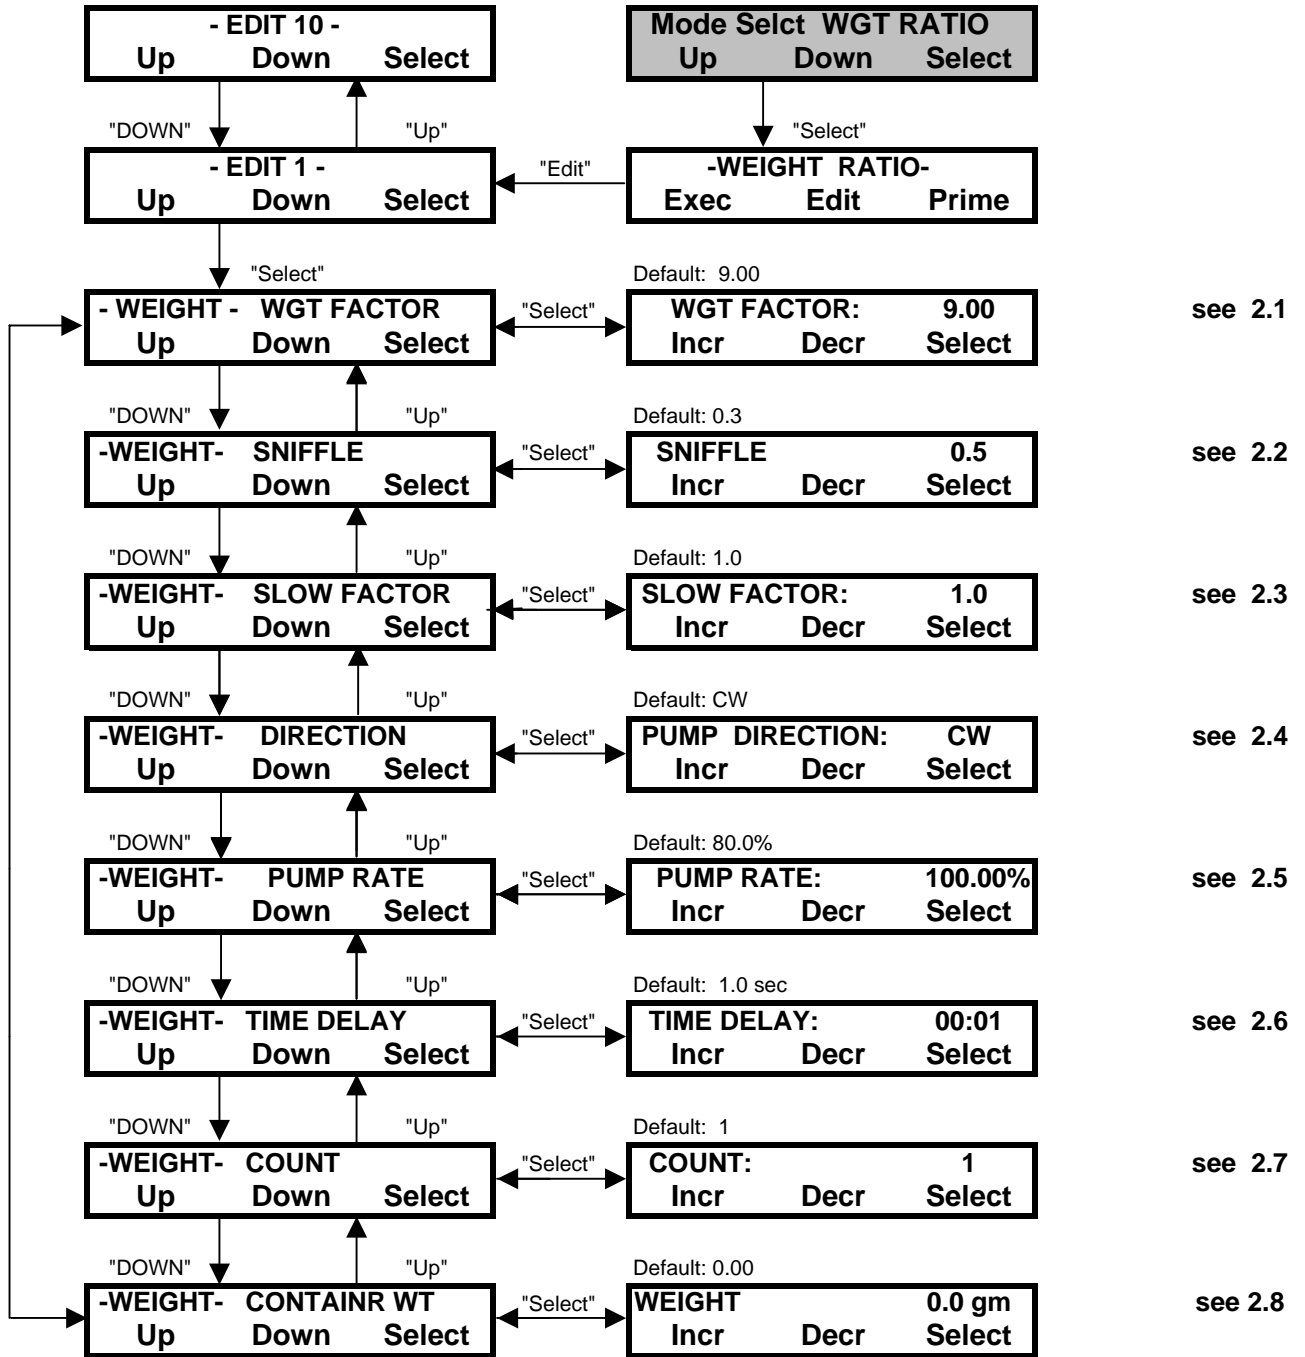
- EDIT 10 -
Up Down Select

Mode Selct WGT RATIO
Up Down Select

"DOWN" "Up"

"Select"

- EDIT 1 -
Up Down Select

"Edit"

-WEIGHT RATIO-
Exec Edit Prime

"Select"

Default: 9.00

- WEIGHT - WGT FACTOR
Up Down Select

"Select"

WGT FACTOR: 9.00
Incr Decr Select

see 2.1

"DOWN" "Up"

Default: 0.3

-WEIGHT- SNIFFLE
Up Down Select

"Select"

SNIFFLE 0.5
Incr Decr Select

see 2.2

"DOWN" "Up"

Default: 1.0

-WEIGHT- SLOW FACTOR
Up Down Select

"Select"

SLOW FACTOR: 1.0
Incr Decr Select

see 2.3

"DOWN" "Up"

Default: CW

-WEIGHT- DIRECTION
Up Down Select

"Select"

PUMP DIRECTION: CW
Incr Decr Select

see 2.4

"DOWN" "Up"

Default: 80.0%

-WEIGHT- PUMP RATE
Up Down Select

"Select"

PUMP RATE: 100.00%
Incr Decr Select

see 2.5

"DOWN" "Up"

Default: 1.0 sec

-WEIGHT- TIME DELAY
Up Down Select

"Select"

TIME DELAY: 00:01
Incr Decr Select

see 2.6

"DOWN" "Up"

Default: 1

-WEIGHT- COUNT
Up Down Select

"Select"

COUNT: 1
Incr Decr Select

see 2.7

"DOWN" "Up"

Default: 0.00

-WEIGHT- CONTAINR WT
Up Down Select

"Select"

WEIGHT 0.0 gm
Incr Decr Select

see 2.8